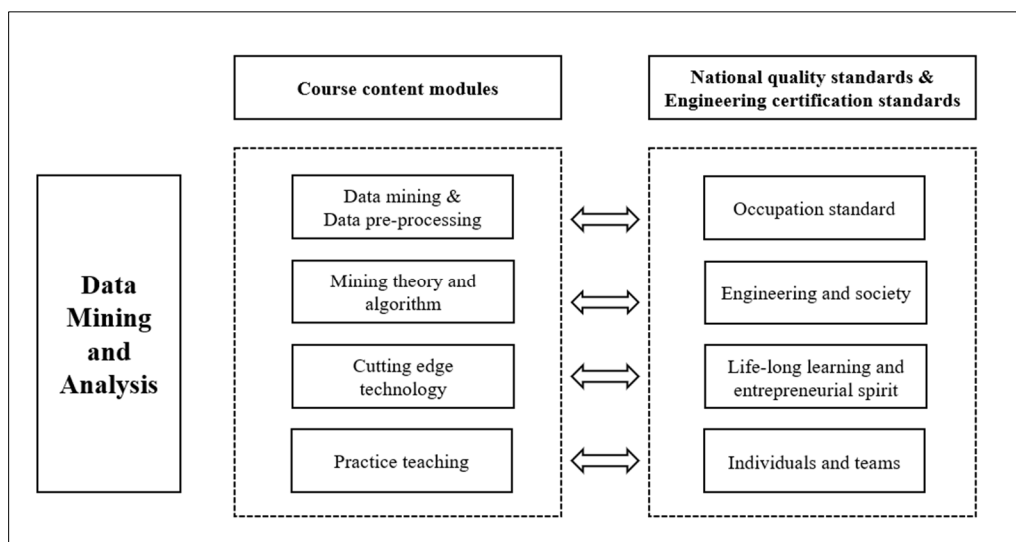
Course content modules

National quality standards & Engineering certification standards

Data Mining and Analysis

Data mining & Data pre-processing

Occupation standard

Mining theory and algorithm

Engineering and society

Cutting edge technology

Life-long learning and entrepreneurial spirit

Practice teaching

Individuals and teams